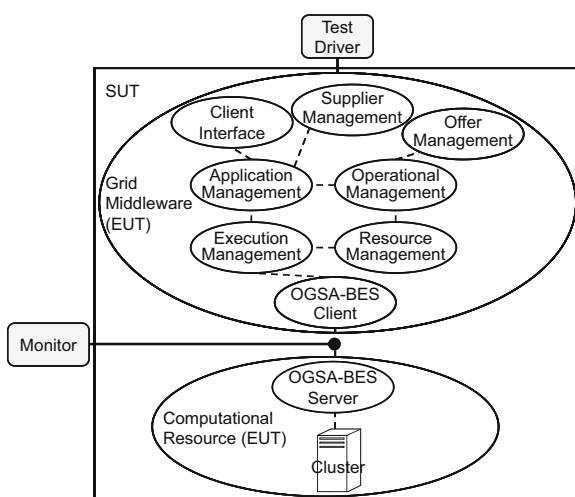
Test Driver

SUT

Client Interface

Supplier Management

Offer Management

Grid Middleware (EUT)

Application Management

Operational Management

Execution Management

Resource Management

OGSA-BES Client

Monitor

OGSA-BES Server

Computational Resource (EUT)

Cluster